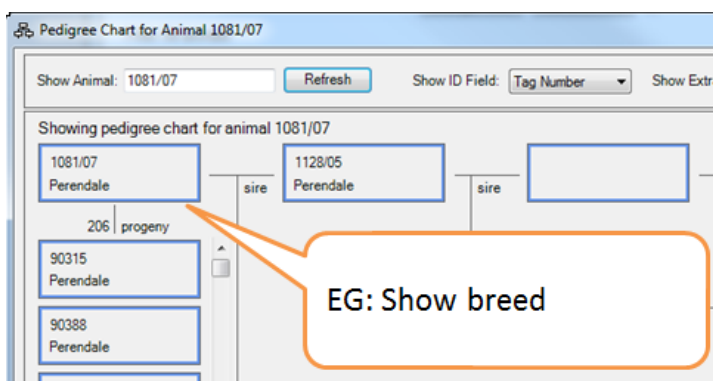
Pedigree Chart for Animal 1081/07

Show Animal: 1081/07
Refresh
Show ID Field: Tag Number
Show Extr

Showing pedigree chart for animal 1081/07

1081/07
Perendale

sire

1128/05
Perendale

sire

206 progeny

90315
Perendale

90388
Perendale

EG: Show breed